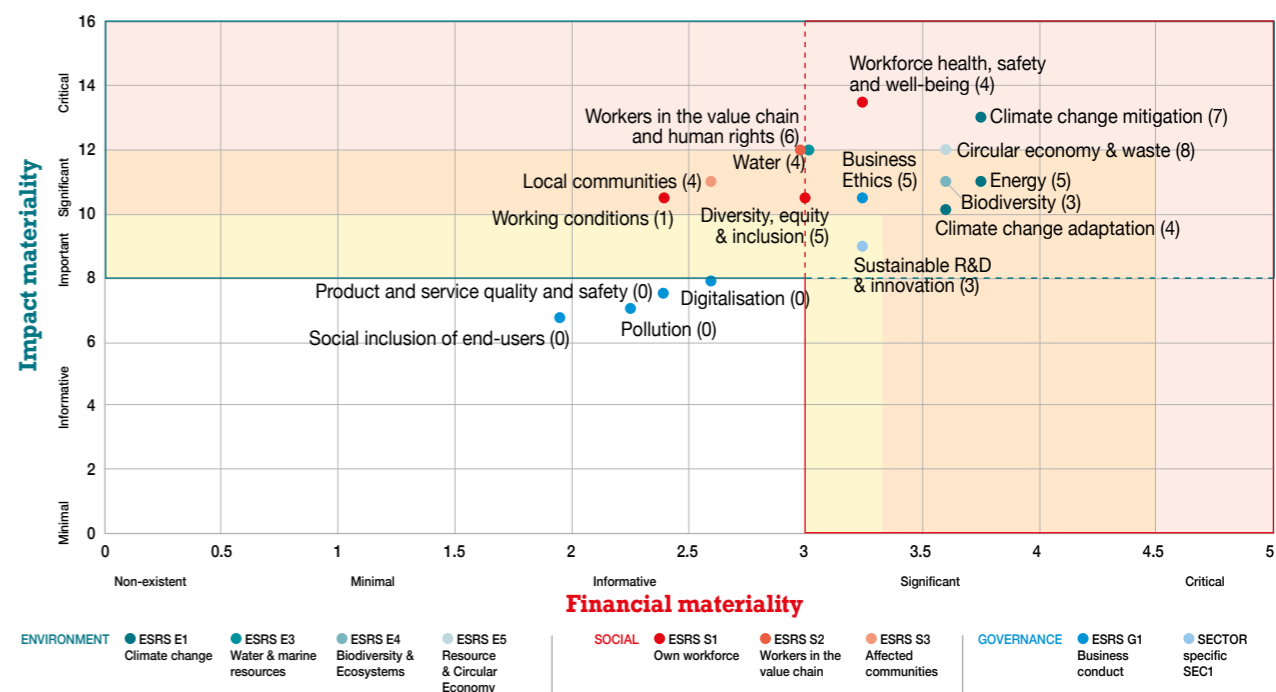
Impact materiality

16
14
12
10
8
6
4
2
0

Critical
Significant
Important
Informative
Minimal

Workforce health, safety and well-being (4)
Climate change mitigation (7)
Workers in the value chain and human rights (6)
Circular economy & waste (8)
Water (4)
Business Ethics (5)
Local communities (4)
Energy (5)
Biodiversity (3)
Working conditions (1)
Diversity, equity & inclusion (5)
Climate change adaptation (4)
Sustainable R&D & innovation (3)
Product and service quality and safety (0)
Digitalisation (0)
Social inclusion of end-users (0)
Pollution (0)

0
0.5
1
1.5
2
2.5
3
3.5
4
4.5
5

Non-existent
Minimal
Informative
Significant
Critical

Financial materiality

ENVIRONMENT ESRS E1 Climate change ESRS E3 Water & marine resources ESRS E4 Biodiversity & Ecosystems ESRS E5 Resource & Circular Economy

SOCIAL ESRS S1 Own workforce ESRS S2 Workers in the value chain ESRS S3 Affected communities

GOVERNANCE ESRS G1 Business conduct SECTOR specific SEC1